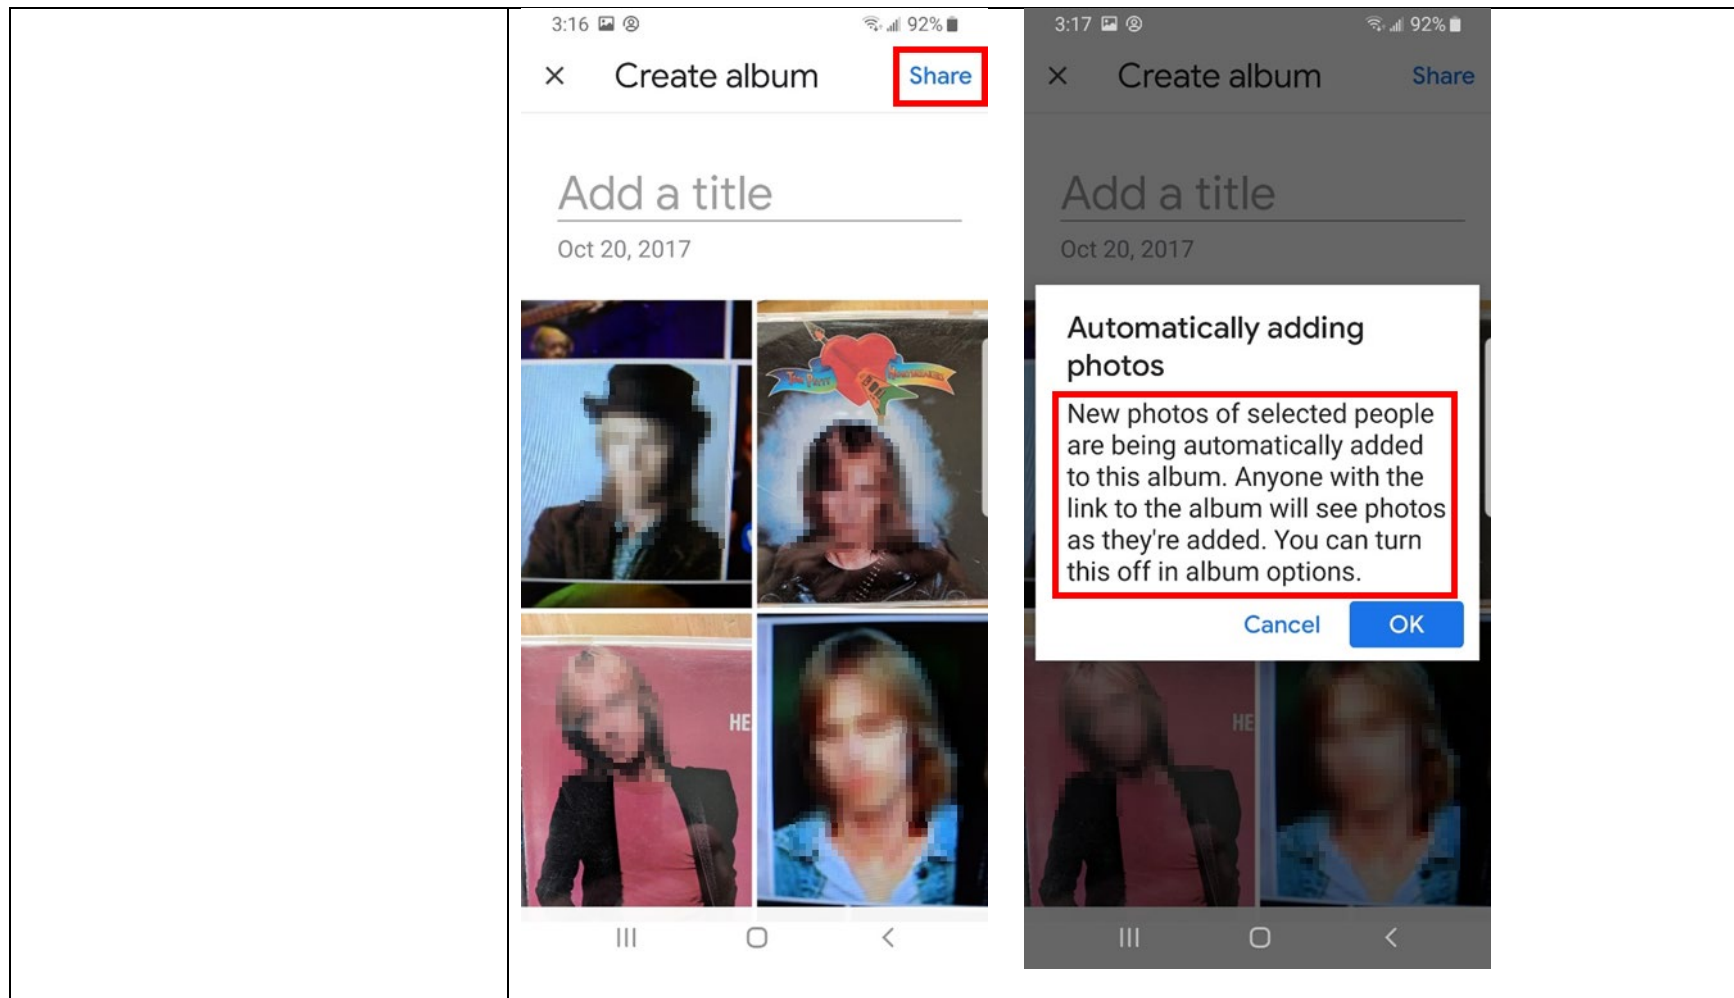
3:16 92%

× Create album Share

Add a title

Oct 20, 2017

HE

3:17 92%

× Create album Share

Add a title

Oct 20, 2017

Automatically adding photos

New photos of selected people are being automatically added to this album. Anyone with the link to the album will see photos as they're added. You can turn this off in album options.

Cancel OK

HE